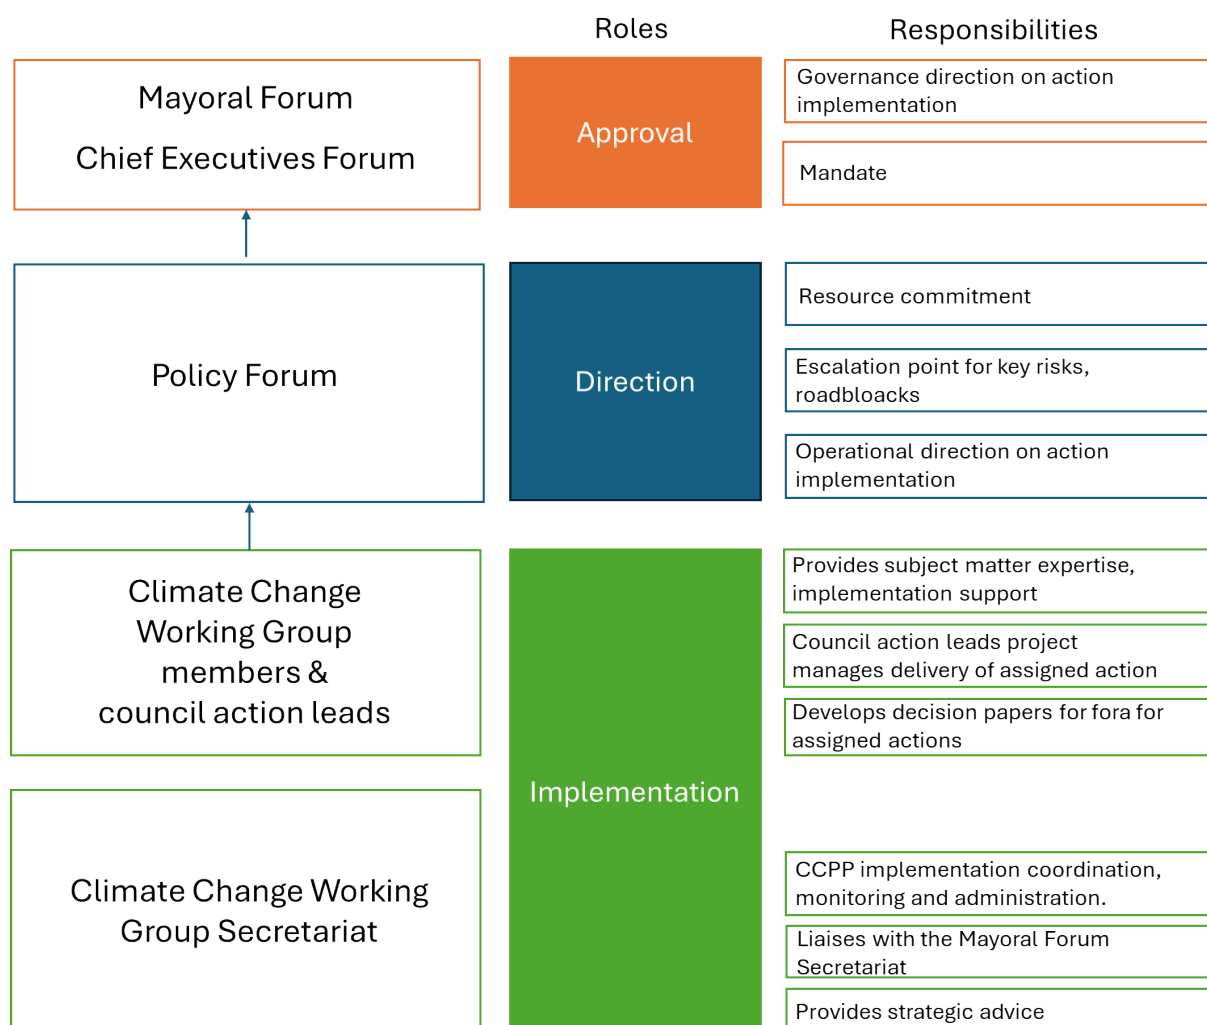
Roles

Responsibilities

Mayoral Forum

Chief Executives Forum

Approval

Governance direction on action implementation

Mandate

Policy Forum

Direction

Resource commitment

Escalation point for key risks, roadbloacks

Operational direction on action implementation

Climate Change Working Group members & council action leads

Climate Change Working Group Secretariat

Implementation

Provides subject matter expertise, implementation support

Council action leads project manages delivery of assigned action

Develops decision papers for fora for assigned actions

CCPP implementation coordination, monitoring and administration.

Liaises with the Mayoral Forum Secretariat

Provides strategic advice